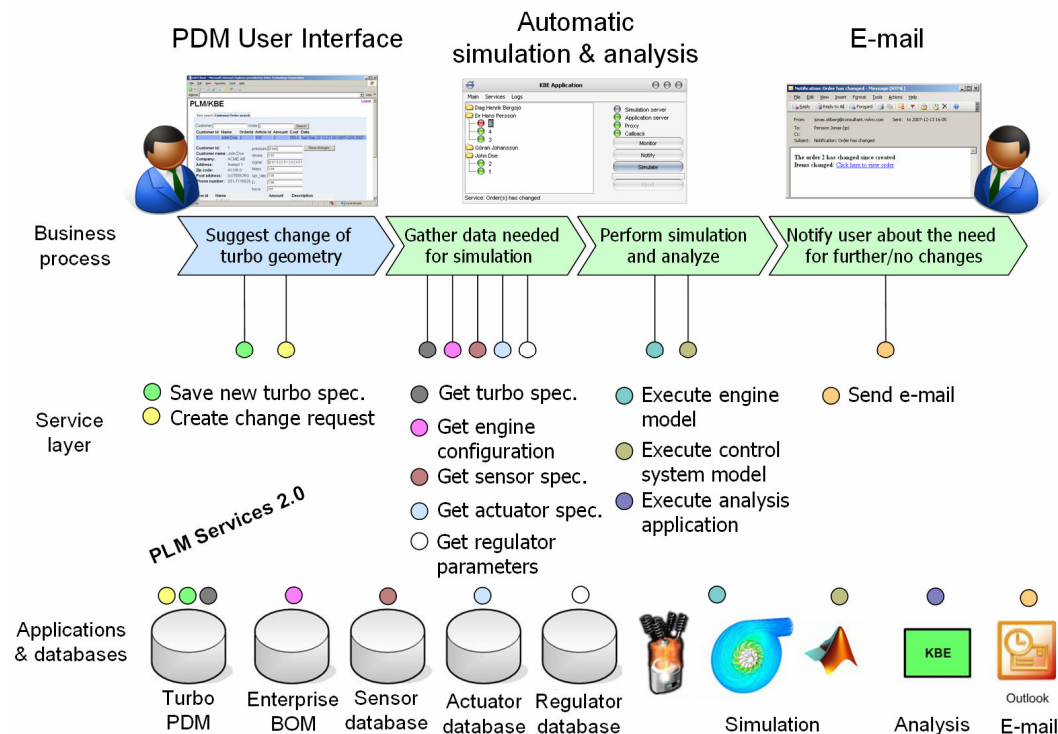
PDM User Interface

Automatic simulation & analysis

E-mail

PLM/KBE

KBE Application

Main Services Logs

Dag Henrik Bergsjö
Dr Hans Persson
4
3
Göran Johansson
John Doe
2
1

Simulation server
Application server
Proxy
Callback

Monitor
Notify
Simulate

Service: Order(s) has changed

Notification: Order has changed - Message (HTML)

The order 2 has changed since created
Items changed: Click here to view order

Business process

Suggest change of turbo geometry

Gather data needed for simulation

Perform simulation and analyze

Notify user about the need for further/no changes

Service layer

Save new turbo spec.
Create change request

Get turbo spec.
Get engine configuration
Get sensor spec.
Get actuator spec.
Get regulator parameters

Execute engine model
Execute control system model
Execute analysis application

Send e-mail

PLM Services 2.0

Applications & databases

Turbo PDM

Enterprise BOM

Sensor database

Actuator database

Regulator database

Simulation

KBE

Analysis

Outlook

E-mail